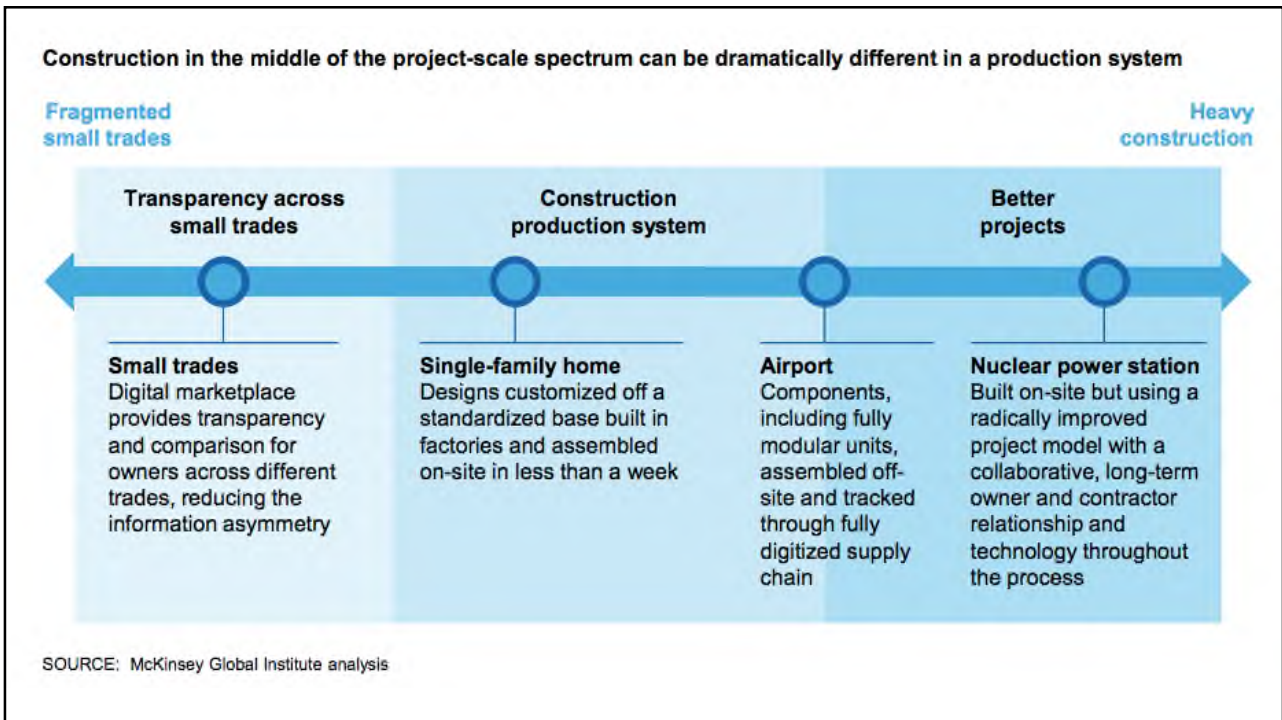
Construction in the middle of the project-scale spectrum can be dramatically different in a production system

Fragmented small trades

Heavy construction

Transparency across small trades

Construction production system

Better projects

Small trades
Digital marketplace provides transparency and comparison for owners across different trades, reducing the information asymmetry

Single-family home
Designs customized off a standardized base built in factories and assembled on-site in less than a week

Airport
Components, including fully modular units, assembled off-site and tracked through fully digitized supply chain

Nuclear power station
Built on-site but using a radically improved project model with a collaborative, long-term owner and contractor relationship and technology throughout the process

SOURCE: McKinsey Global Institute analysis